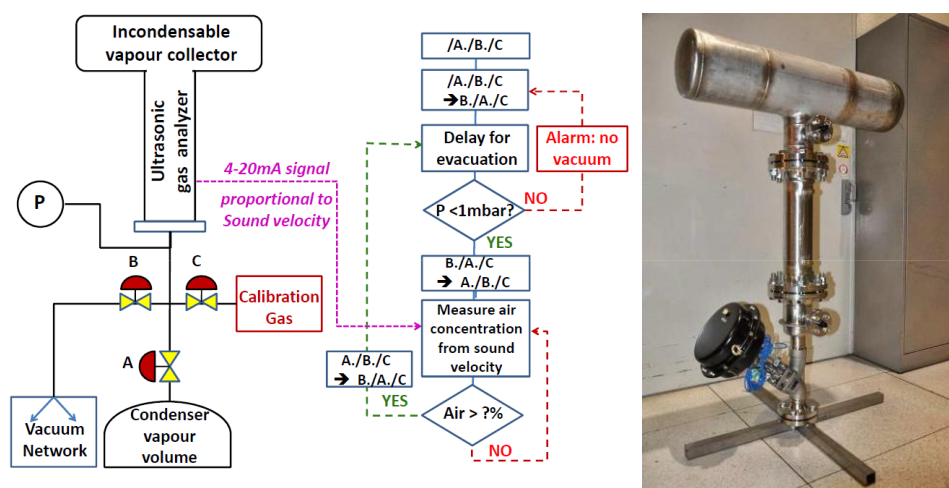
Incondensable vapour collector

Ultrasonic gas analyzer

4-20mA signal proportional to Sound velocity

P

B

C

Calibration Gas

A

Vacuum Network

Condenser vapour volume

/A./B./C

/A./B./C → B./A./C

Delay for evacuation

Alarm: no vacuum

P <1mbar?

NO

YES

B./A./C → A./B./C

Measure air concentration from sound velocity

A./B./C → B./A./C

YES

Air > ?%

NO